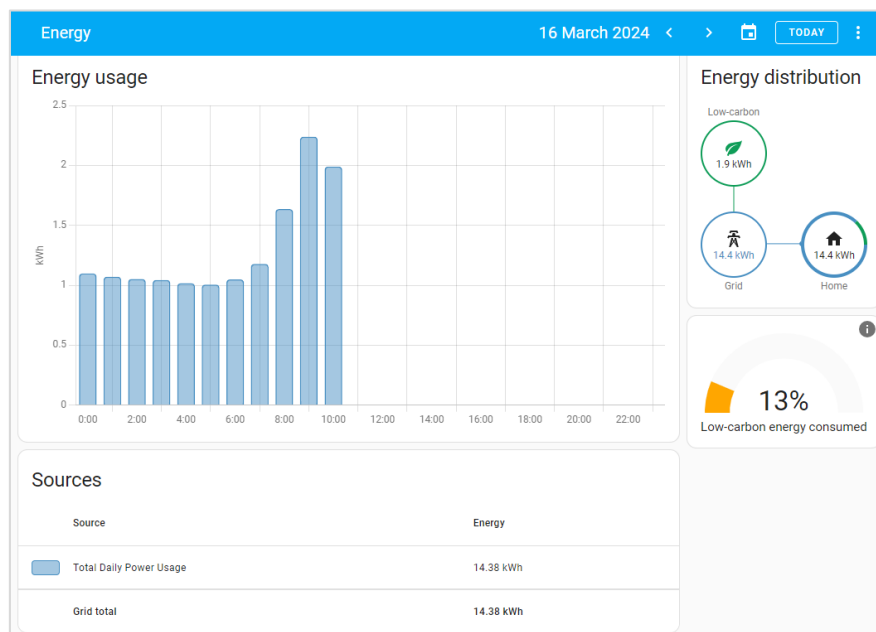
Energy

16 March 2024

TODAY

Energy usage

kWh

2.5
2
1.5
1
0.5
0

0:00 2:00 4:00 6:00 8:00 10:00 12:00 14:00 16:00 18:00 20:00 22:00

Energy distribution

Low-carbon
1.9 kWh

14.4 kWh
Grid

14.4 kWh
Home

13%
Low-carbon energy consumed

Sources

| Source | Energy |
|---|---|
| Total Daily Power Usage | 14.38 kWh |
| Grid total | 14.38 kWh |